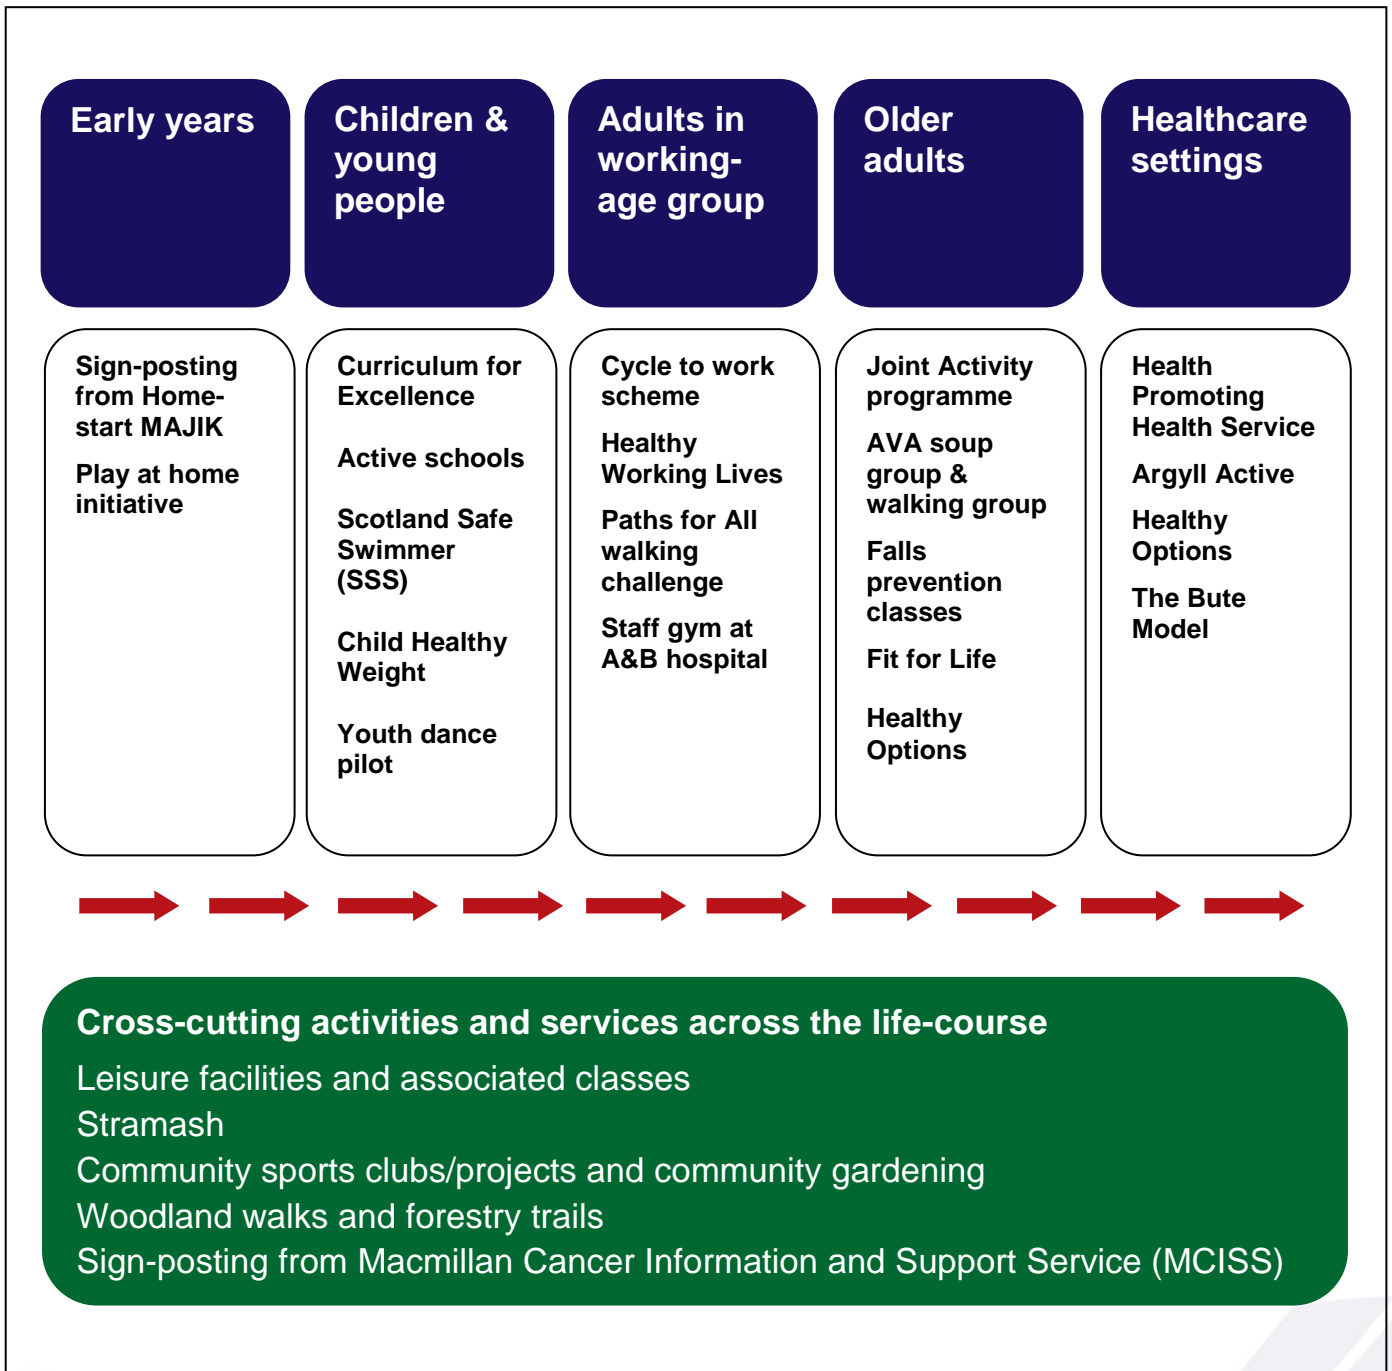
Early years

Children & young people

Adults in working-age group

Older adults

Healthcare settings

Sign-posting from Home-start MAJIK

Play at home initiative

Curriculum for Excellence

Active schools

Scotland Safe Swimmer (SSS)

Child Healthy Weight

Youth dance pilot

Cycle to work scheme

Healthy Working Lives

Paths for All walking challenge

Staff gym at A&B hospital

Joint Activity programme

AVA soup group & walking group

Falls prevention classes

Fit for Life

Healthy Options

Health Promoting Health Service

Argyll Active

Healthy Options

The Bute Model

Cross-cutting activities and services across the life-course

Leisure facilities and associated classes
Stramash
Community sports clubs/projects and community gardening
Woodland walks and forestry trails
Sign-posting from Macmillan Cancer Information and Support Service (MCISS)